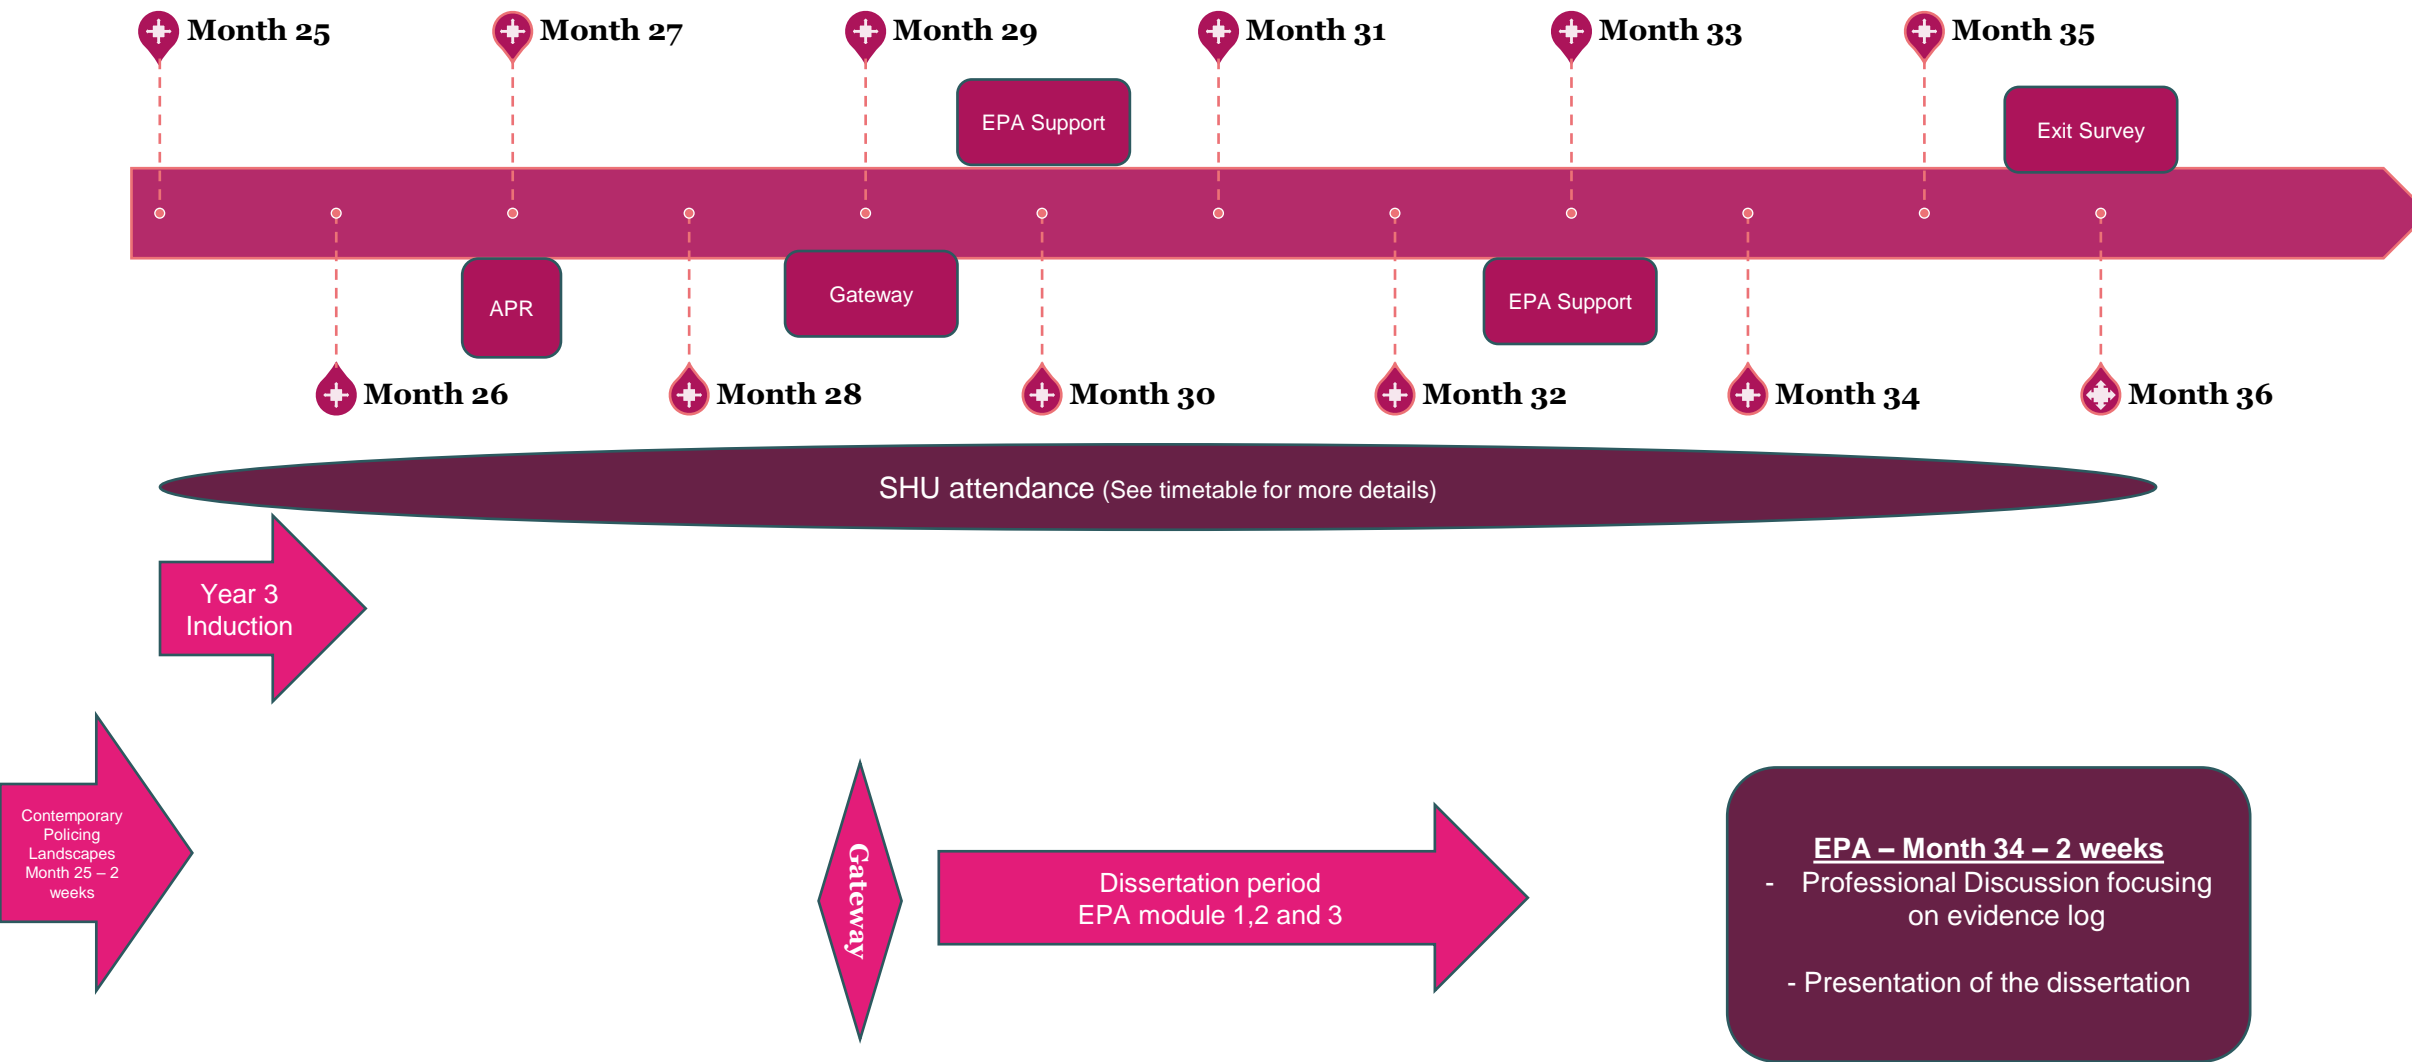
Month 25

Month 27

Month 29

Month 31

Month 33

Month 35

EPA Support

Exit Survey

APR

Gateway

EPA Support

Month 26

Month 28

Month 30

Month 32

Month 34

Month 36

SHU attendance (See timetable for more details)

Year 3 Induction

Contemporary Policing Landscapes Month 25 – 2 weeks

Gateway

Dissertation period
EPA module 1,2 and 3

EPA – Month 34 – 2 weeks
- Professional Discussion focusing on evidence log

- Presentation of the dissertation